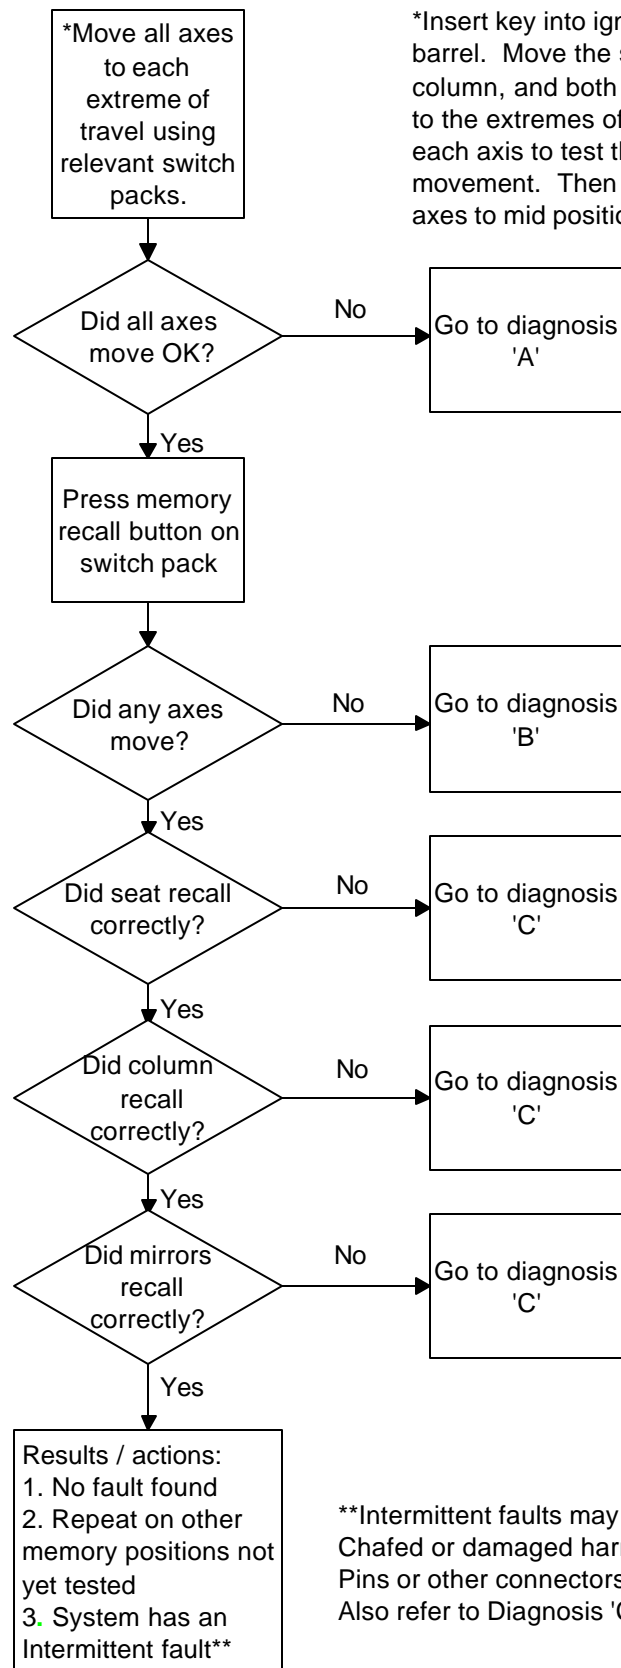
*Move all axes to each extreme of travel using relevant switch packs.

*Insert key into ign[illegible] barrel. Move the s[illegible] column, and both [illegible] to the extremes of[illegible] each axis to test th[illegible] movement. Then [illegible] axes to mid positio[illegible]

Did all axes move OK?

No

Go to diagnosis 'A'

Yes

Press memory recall button on switch pack

Did any axes move?

No

Go to diagnosis 'B'

Yes

Did seat recall correctly?

No

Go to diagnosis 'C'

Yes

Did column recall correctly?

No

Go to diagnosis 'C'

Yes

Did mirrors recall correctly?

No

Go to diagnosis 'C'

Yes

Results / actions:
1. No fault found
2. Repeat on other memory positions not yet tested
3. System has an Intermittent fault**

**Intermittent faults may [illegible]
Chafed or damaged har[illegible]
Pins or other connectors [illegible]
Also refer to Diagnosis '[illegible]